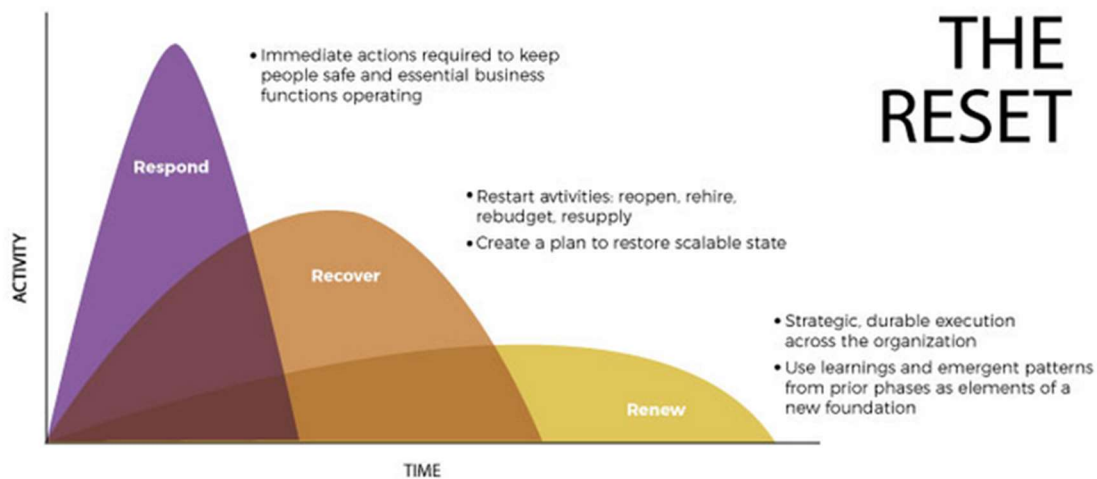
THE RESET

• Immediate actions required to keep people safe and essential business functions operating

Respond

• Restart avtivities: reopen, rehire, rebudget, resupply

• Create a plan to restore scalable state

Recover

• Strategic, durable execution across the organization

• Use learnings and emergent patterns from prior phases as elements of a new foundation

Renew

ACTIVITY

TIME